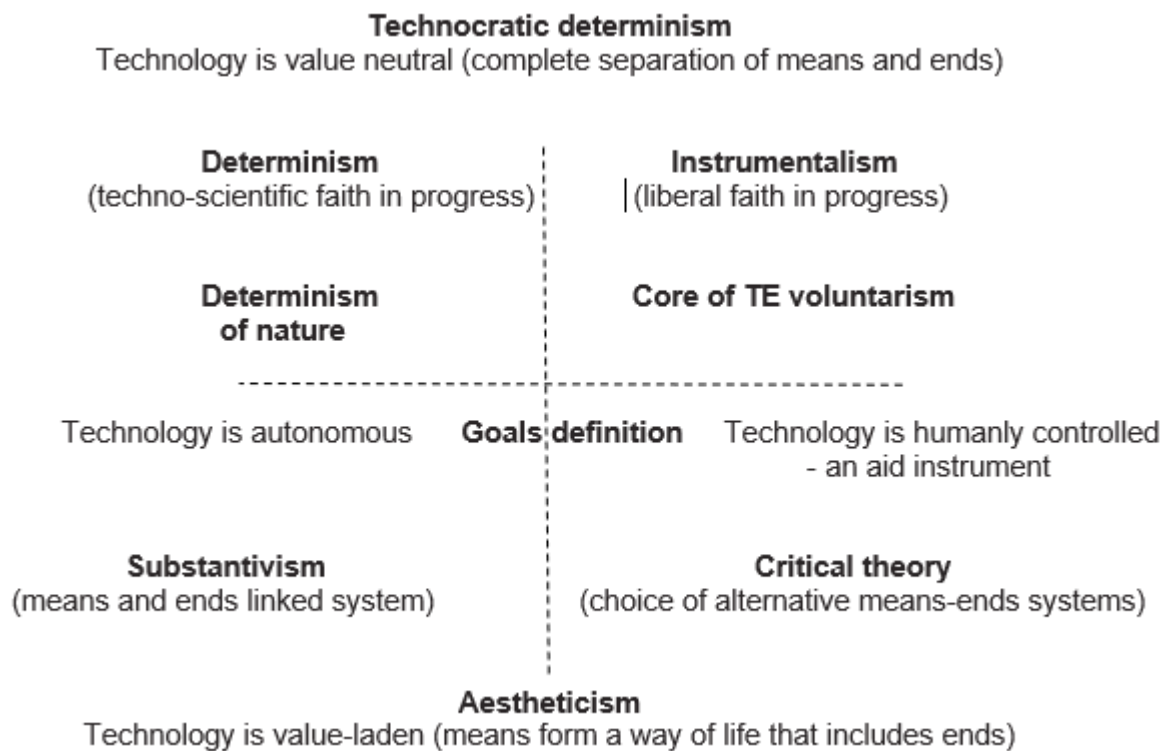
Technocratic determinism
Technology is value neutral (complete separation of means and ends)

Determinism
(techno-scientific faith in progress)

Instrumentalism
(liberal faith in progress)

Determinism of nature

Core of TE voluntarism

Technology is autonomous

Goals definition

Technology is humanly controlled - an aid instrument

Substantivism
(means and ends linked system)

Critical theory
(choice of alternative means-ends systems)

Aestheticism
Technology is value-laden (means form a way of life that includes ends)